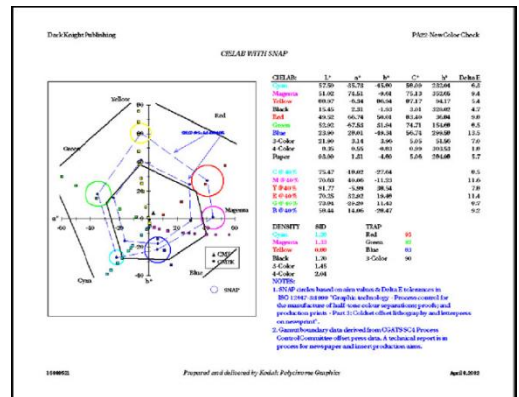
Dark Knight Publishing

PA22 New Color Check

CIELAB WITH SNAP

Yellow

Red

Green

Magenta

Cyan

Blue

SNAP

| CIELAB: | L* | a* | b* | C* | h° | Delta E |
|---|---|---|---|---|---|---|
| Cyan | 57.50 | -35.72 | -45.90 | 58.59 | 232.04 | 6.2 |
| Magenta | 51.02 | 71.51 | -9.61 | 72.13 | 352.05 | 9.4 |
| Yellow | 89.97 | -8.31 | 90.04 | 97.37 | 94.17 | 5.4 |
| Black | 15.45 | 2.31 | 1.33 | 3.01 | 320.46 | 4.7 |
| Red | 49.32 | 66.76 | 50.01 | 83.40 | 36.84 | 9.8 |
| Green | 52.92 | -67.53 | 21.84 | 74.71 | 154.09 | 6.5 |
| Blue | 23.99 | 29.01 | -48.31 | 56.71 | 298.58 | 13.5 |
| 3-Color | 21.90 | 3.14 | 3.90 | 5.05 | 51.56 | 7.6 |
| 4-Color | 8.35 | 0.55 | -0.03 | 0.39 | 353.53 | 1.0 |
| Paper | 85.50 | 1.21 | 4.66 | 5.06 | 284.60 | 5.7 |

| | | | | | | |
|---|---|---|---|---|---|---|
| C-T 40% | 75.47 | 19.02 | 27.64 | | | 8.5 |
| M-T 40% | 70.63 | 40.06 | -11.33 | | | 11.6 |
| Y-T 40% | 91.77 | -5.99 | 38.54 | | | 7.8 |
| R-T 40% | 70.25 | 32.62 | 16.49 | | | 11.4 |
| G-T 40% | 73.91 | -28.29 | 11.43 | | | 9.7 |
| B-T 40% | 59.44 | 14.06 | -29.47 | | | 9.2 |

| DENSITY | SID | TRAP | |
|---|---|---|---|
| Cyan | 1.30 | Red | 85 |
| Magenta | 1.13 | Green | 85 |
| Yellow | 0.99 | Blue | 81 |
| Black | 1.36 | 3-Color | 90 |
| 3-Color | 1.45 | | |
| 4-Color | 2.04 | | |

NOTES:
1. SNAP circles based on aim values & Delta E tolerances in ISO 12647-3:1998 "Graphic technology - Process control for the manufacture of half-tone colour separations, proofs and production prints - Part 3: Coldset offset lithography and letterpress on newsprint".
2. Gamut boundary data derived from GATF SC4 Process Control Committee offset press data. A technical report is in process for newspaper and insert production areas.

11000521

Prepared and delivered by Kodak Polychrome Graphics

April 6, 2002